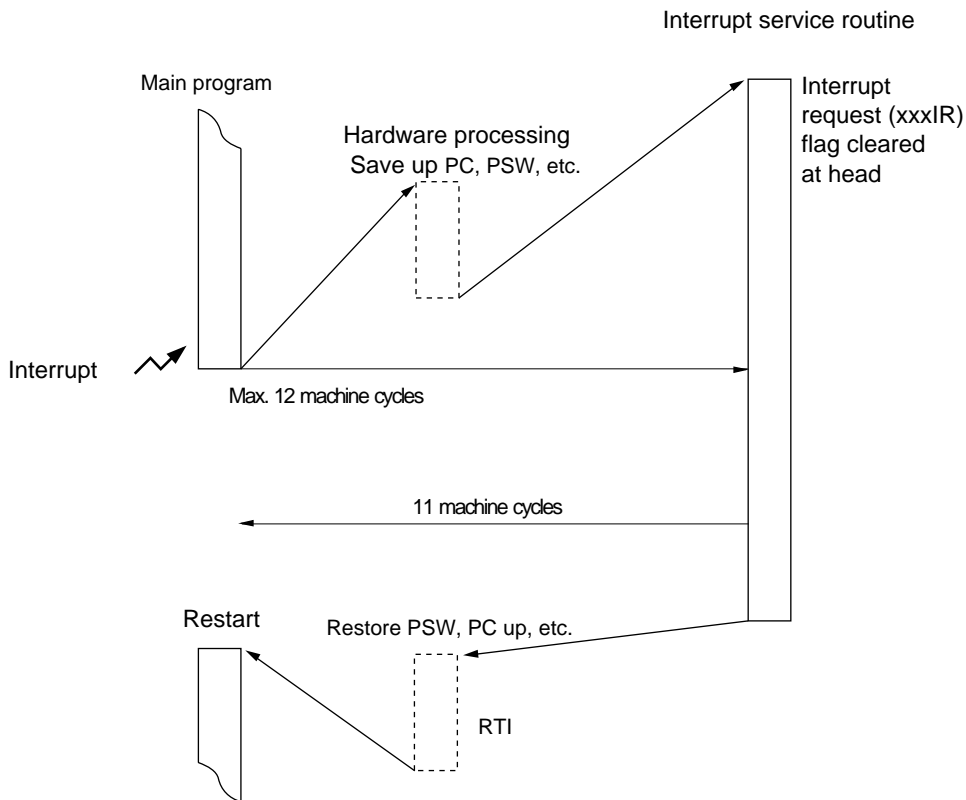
Interrupt service routine

Main program

Hardware processing
Save up PC, PSW, etc.

Interrupt request (xxxIR) flag cleared at head

Interrupt

Max. 12 machine cycles

11 machine cycles

Restart

Restore PSW, PC up, etc.

RTI